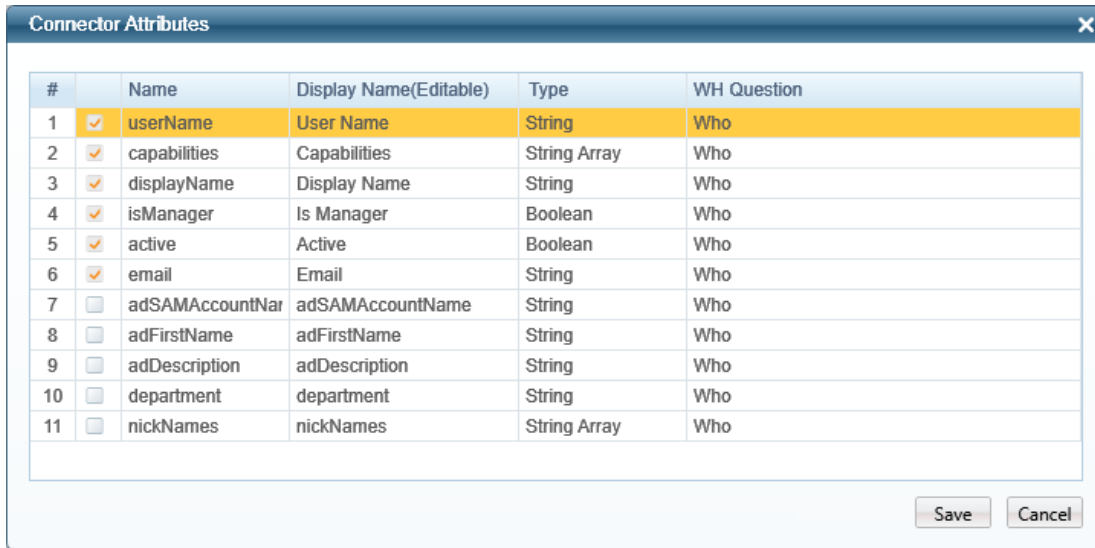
Connector Attributes

×

| # | | Name | Display Name(Editable) | Type | WH Question |
|---|---|---|---|---|---|
| 1 | ✓ | userName | User Name | String | Who |
| 2 | ✓ | capabilities | Capabilities | String Array | Who |
| 3 | ✓ | displayName | Display Name | String | Who |
| 4 | ✓ | isManager | Is Manager | Boolean | Who |
| 5 | ✓ | active | Active | Boolean | Who |
| 6 | ✓ | email | Email | String | Who |
| 7 | | adSAMAccountNar | adSAMAccountName | String | Who |
| 8 | | adFirstName | adFirstName | String | Who |
| 9 | | adDescription | adDescription | String | Who |
| 10 | | department | department | String | Who |
| 11 | | nickNames | nickNames | String Array | Who |

Save Cancel